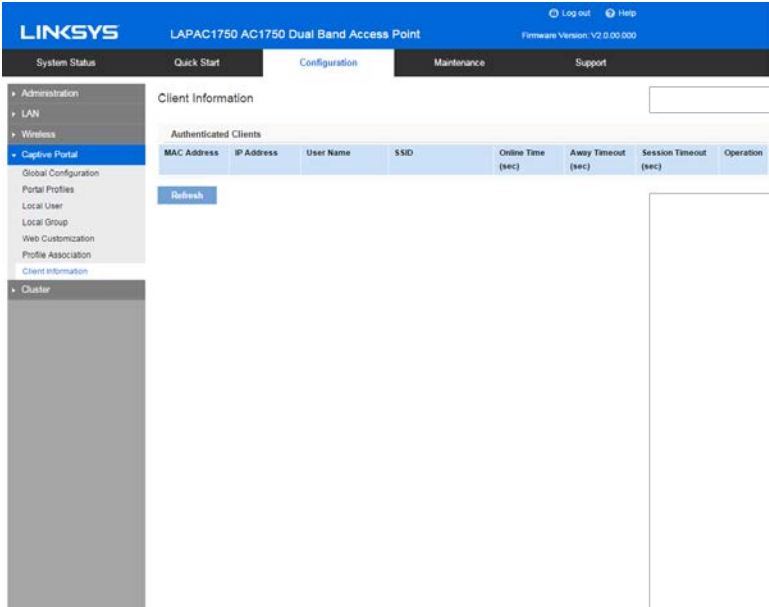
LINKSYS

LAPAC1750 AC1750 Dual Band Access Point

Log out Help

Firmware Version: V2.0.00.000

System Status | Quick Start | Configuration | Maintenance | Support

Administration
LAN
Wireless
Captive Portal
Global Configuration
Portal Profiles
Local User
Local Group
Web Customization
Profile Association
Client Information
Cluster

Client Information

Authenticated Clients

| MAC Address | IP Address | User Name | SSID | Online Time (sec) | Away Timeout (sec) | Session Timeout (sec) | Operation |
|---|---|---|---|---|---|---|---|

Refresh